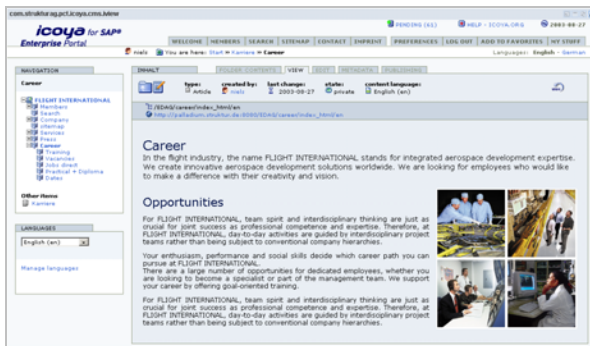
com.struktrag.pct.icoya.cms.iview

icoya for SAP® Enterprise Portal

PENDING (61) HELP - ICOYA.ORG 2003-08-27

WELCOME MEMBERS SEARCH SITEMAP CONTACT IMPRINT PREFERENCES LOG OUT ADD TO FAVORITES MY STUFF

niels You are here: Start » Karriere » Career

Languages: English - German

NAVIGATION

Career

FLIGHT INTERNATIONAL
Members
Search
Company
Sitemap
Services
News
Press
Career
Training
Vacancies
Jobs direct
Practical + Diploma
Dates

Other items
Karriere

LANGUAGES

English (en)

Manage languages

INHALT FOLDER CONTENTS VIEW EDIT METADATA PUBLISHING

type: Article | created by: niels | last change: 2003-08-27 | state: private | content language: English (en)

/EDAG/career/index_html/en
http://palladium.struktur.de:8080/EDAG/career/index_html/en

Career

In the flight industry, the name FLIGHT INTERNATIONAL stands for integrated aerospace development expertise. We create innovative aerospace development solutions worldwide. We are looking for employees who would like to make a difference with their creativity and vision.

Opportunities

For FLIGHT INTERNATIONAL, team spirit and interdisciplinary thinking are just as crucial for joint success as professional competence and expertise. Therefore, at FLIGHT INTERNATIONAL, day-to-day activities are guided by interdisciplinary project teams rather than being subject to conventional company hierarchies.

Your enthusiasm, performance and social skills decide which career path you can pursue at FLIGHT INTERNATIONAL.
There are a large number of opportunities for dedicated employees, whether you are looking to become a specialist or part of the management team. We support your career by offering goal-oriented training.

For FLIGHT INTERNATIONAL, team spirit and interdisciplinary thinking are just as crucial for joint success as professional competence and expertise. Therefore, at FLIGHT INTERNATIONAL, day-to-day activities are guided by interdisciplinary project teams rather than being subject to conventional company hierarchies.